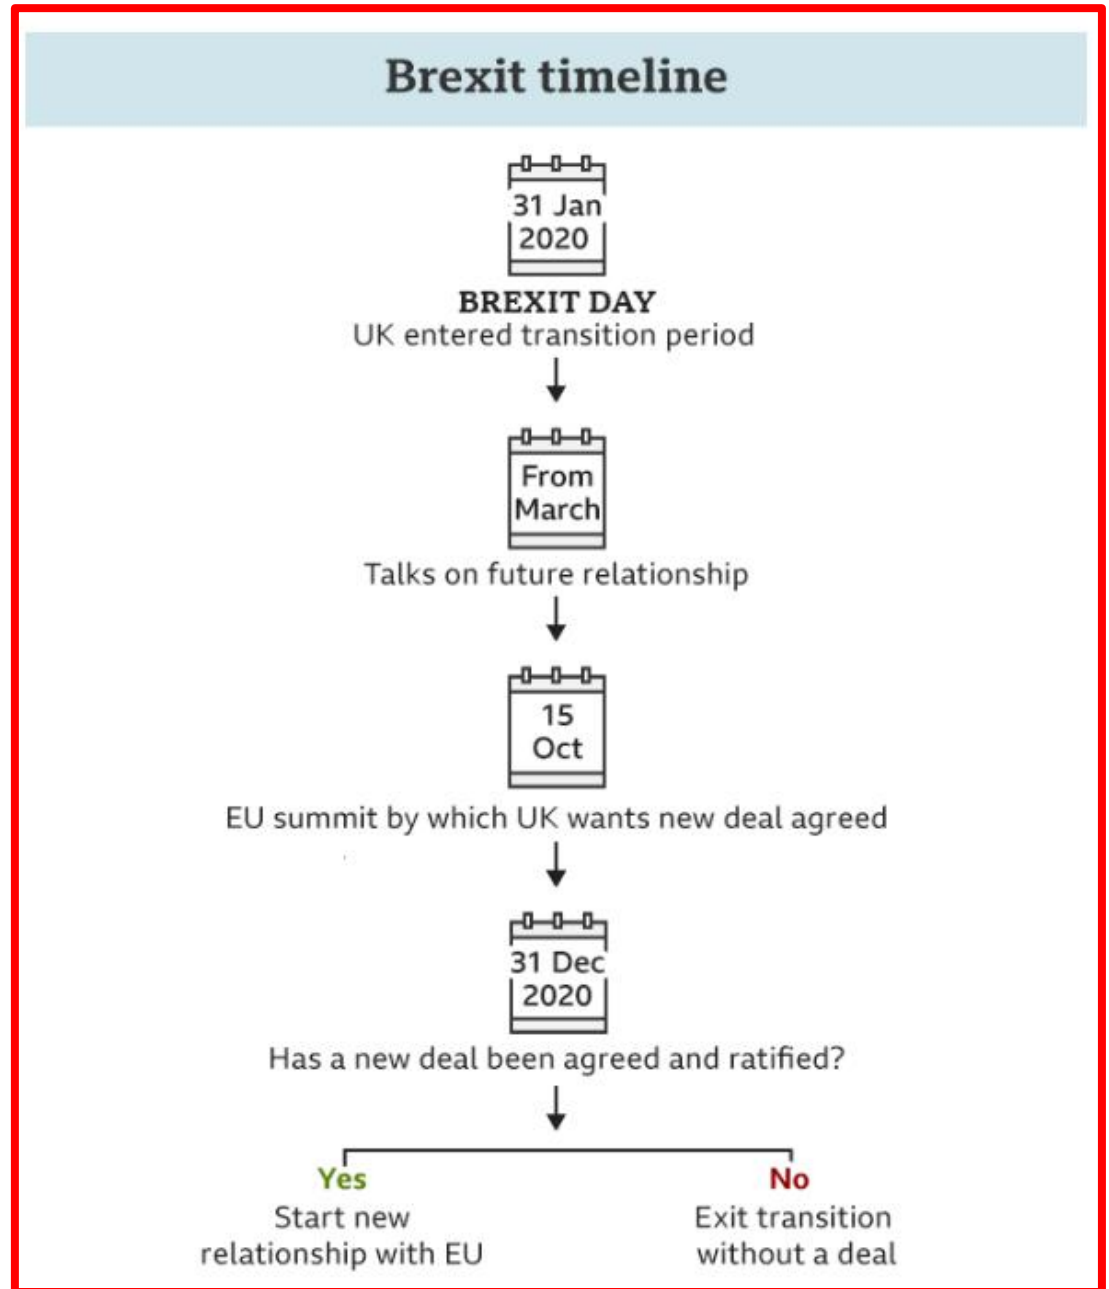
Brexit timeline

31 Jan
2020

BREXIT DAY
UK entered transition period

From
March

Talks on future relationship

15
Oct

EU summit by which UK wants new deal agreed

31 Dec
2020

Has a new deal been agreed and ratified?

Yes
Start new relationship with EU

No
Exit transition without a deal